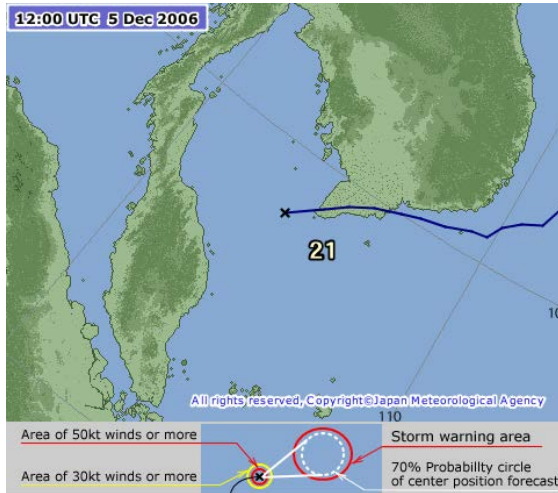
12:00 UTC 5 Dec 2006

21

10

All rights reserved, Copyright©Japan Meteorological Agency

110

Area of 50kt winds or more

Area of 30kt winds or more

Storm warning area

70% Probability circle of center position forecast